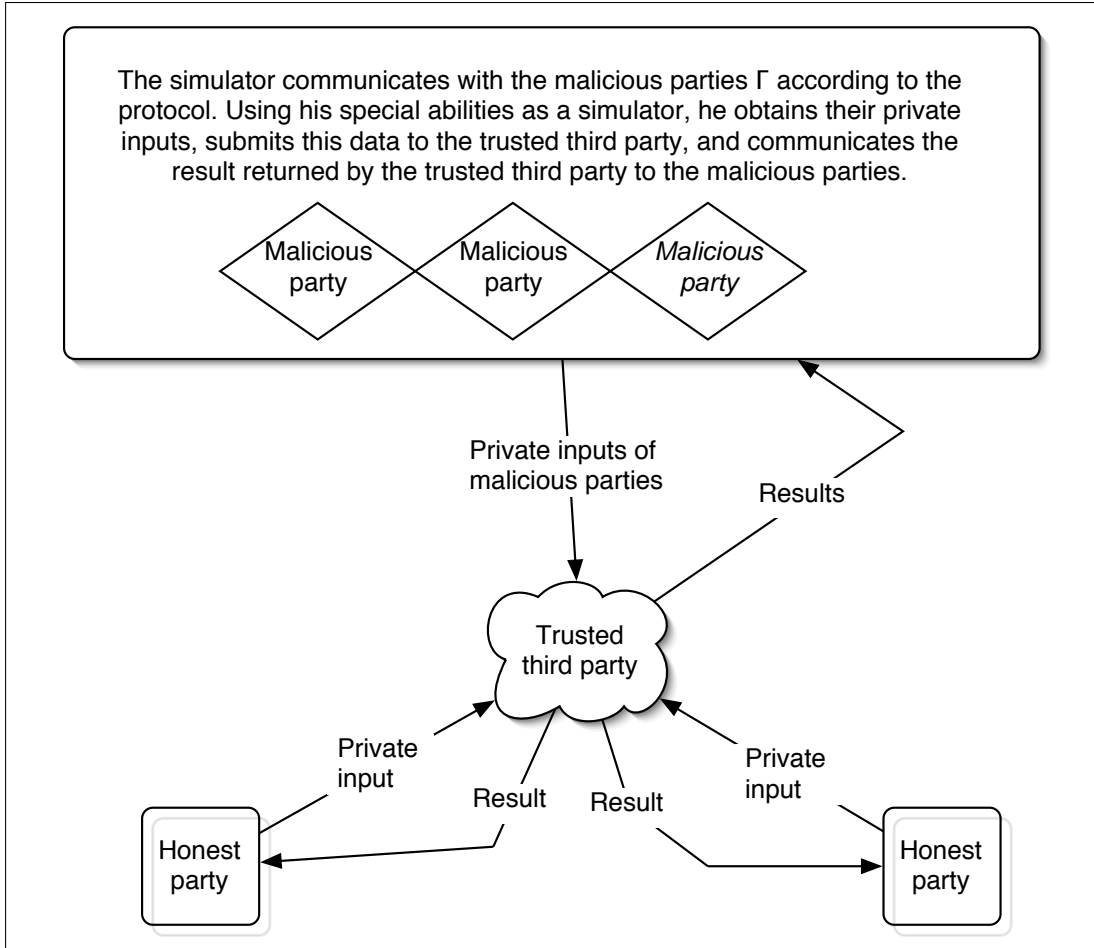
The simulator communicates with the malicious parties Γ according to the protocol. Using his special abilities as a simulator, he obtains their private inputs, submits this data to the trusted third party, and communicates the result returned by the trusted third party to the malicious parties.

Malicious party

Malicious party

Malicious party

Private inputs of malicious parties

Results

Trusted third party

Private input

Result

Result

Private input

Honest party

Honest party